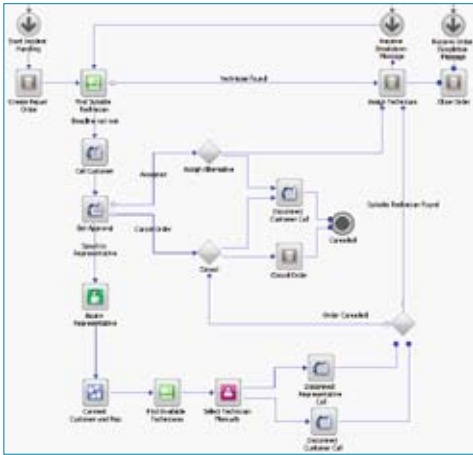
Start Incident Handling

Create Repair Order

Find Suitable Technician

Technician Found

Receive Breakdown Message

Receive Order Completion Message

Assign Technician

Close Order

Deadline not met

Call Customer

Accepted

Assign Alternative

Disconnect Customer Call

Cancelled

Get Approval

Cancel Order

Suitable Technician Found

Send to Representative

Cancel

Cancel Order

Order Cancelled

Acquire Representative

Connect Customer and Rep

Find Available Technician

Select Technician Manually

Disconnect Representative Call

Disconnect Customer Call